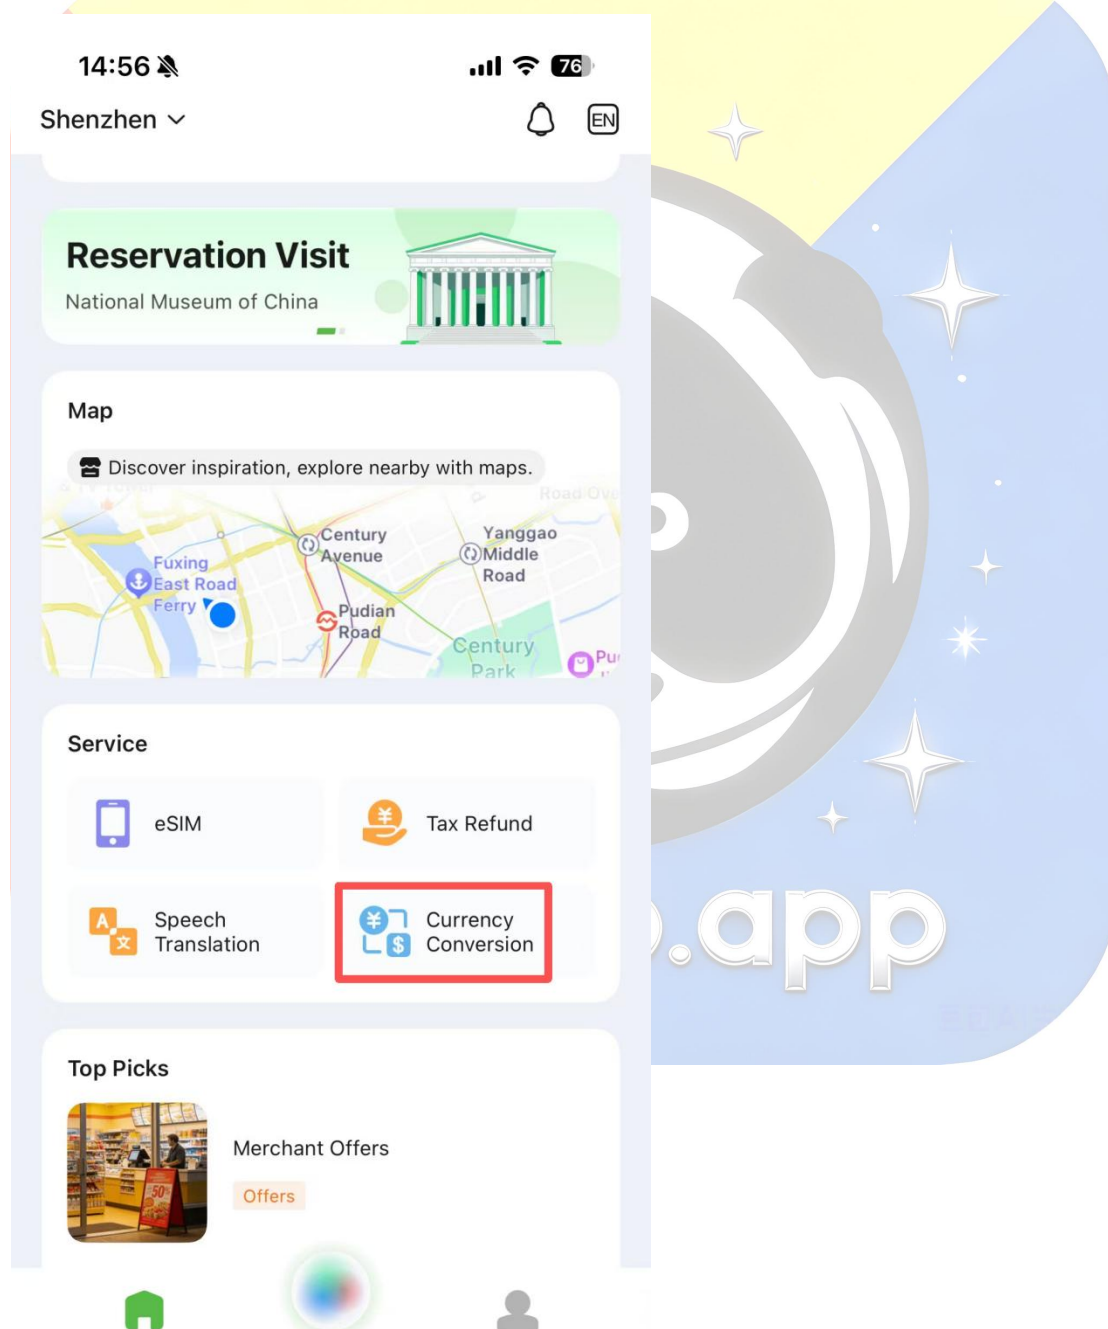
14:56 76

Shenzhen EN

Reservation Visit
National Museum of China

Map
Discover inspiration, explore nearby with maps.

Road Ov
Century Avenue
Yanggao Middle Road
Fuxing East Road Ferry
Pudian Road
Century Park
Pu

Service
eSIM
Tax Refund
Speech Translation
Currency Conversion

Top Picks
Merchant Offers
Offers

.app